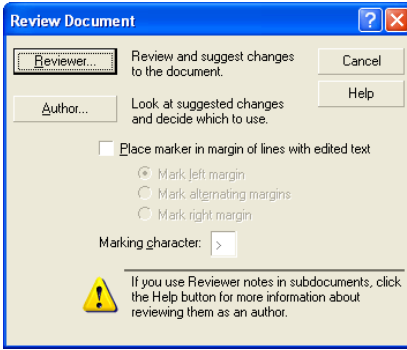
Review Document

Reviewer...
Review and suggest changes to the document.

Cancel

Author...
Look at suggested changes and decide which to use.

Help

Place marker in margin of lines with edited text

Mark left margin
Mark alternating margins
Mark right margin

Marking character: >

If you use Reviewer notes in subdocuments, click the Help button for more information about reviewing them as an author.